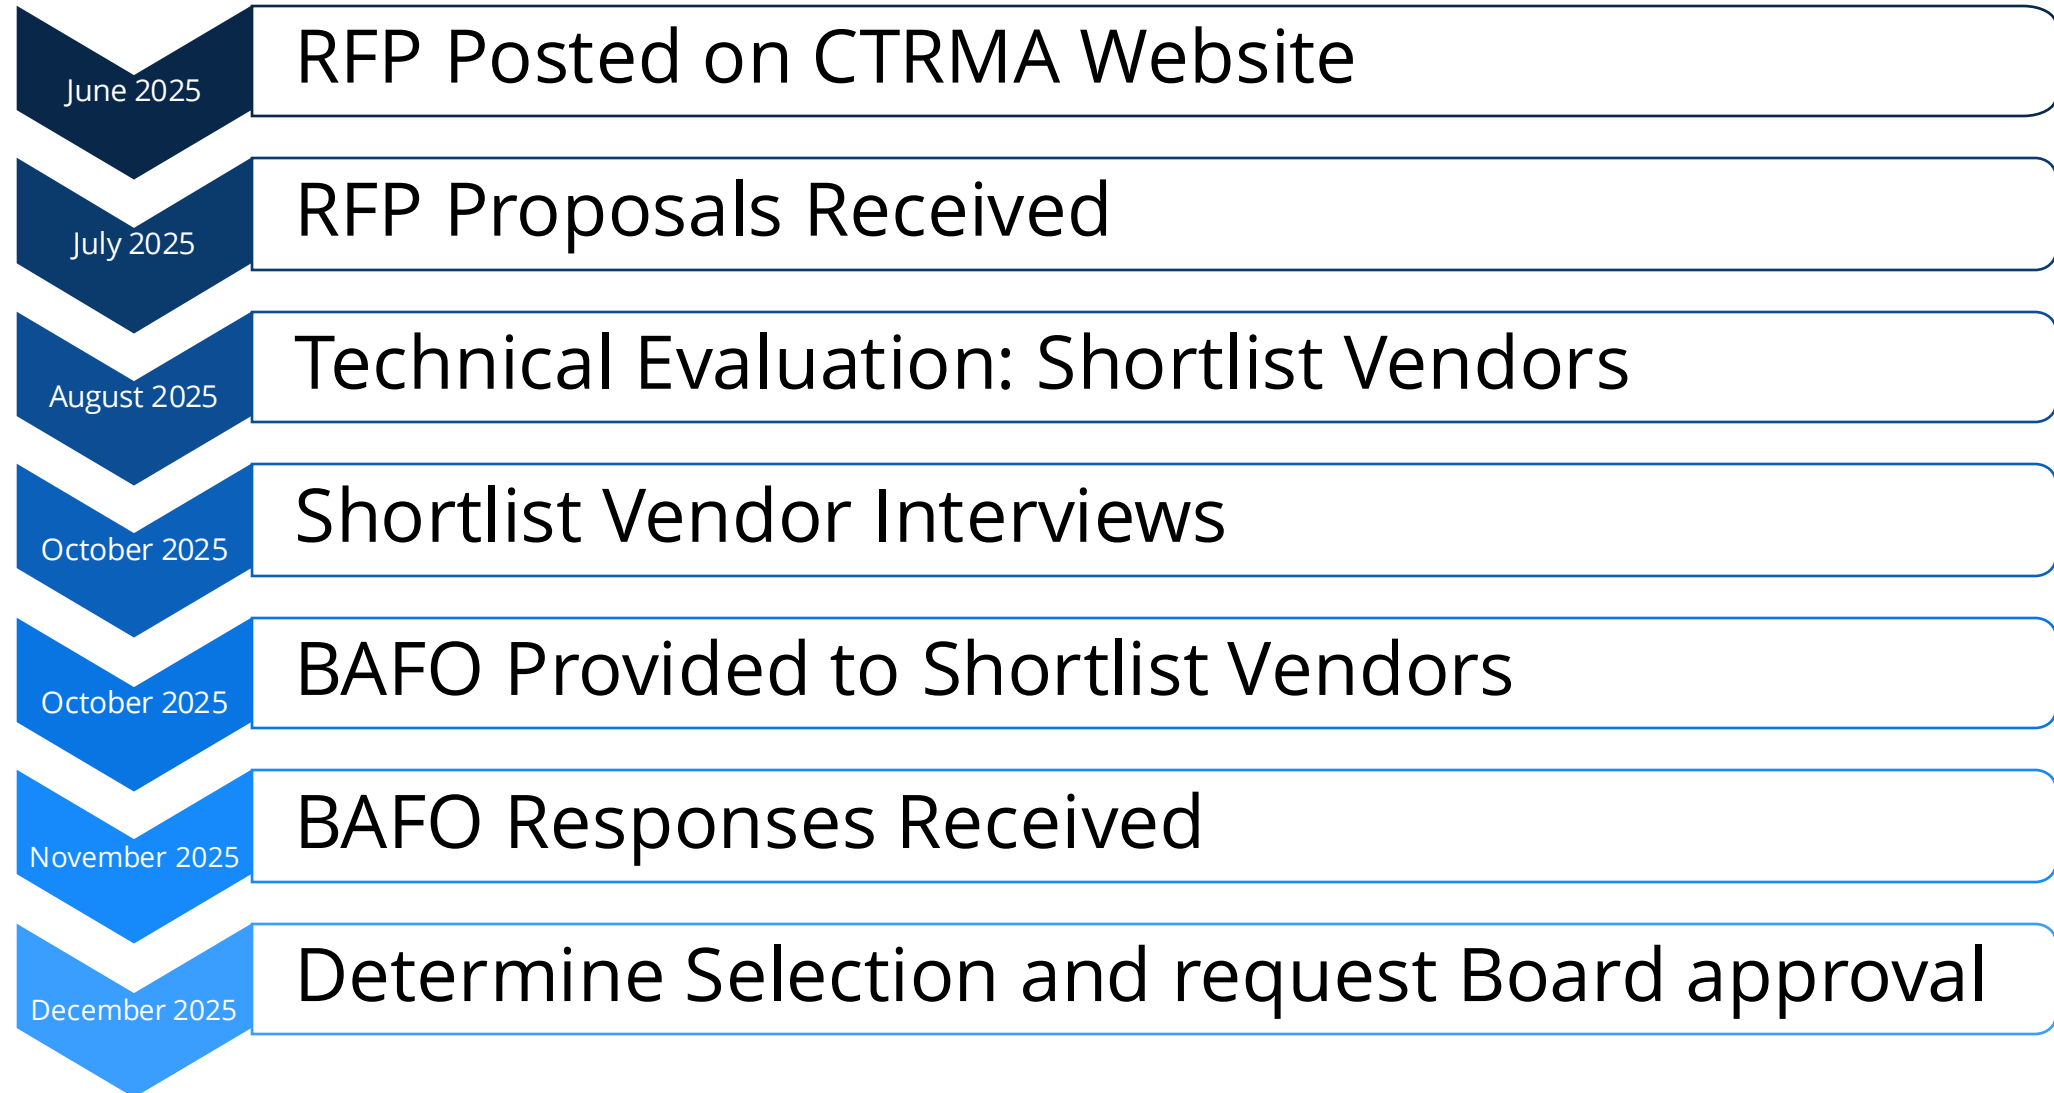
June 2025
RFP Posted on CTRMA Website

July 2025
RFP Proposals Received

August 2025
Technical Evaluation: Shortlist Vendors

October 2025
Shortlist Vendor Interviews

October 2025
BAFO Provided to Shortlist Vendors

November 2025
BAFO Responses Received

December 2025
Determine Selection and request Board approval